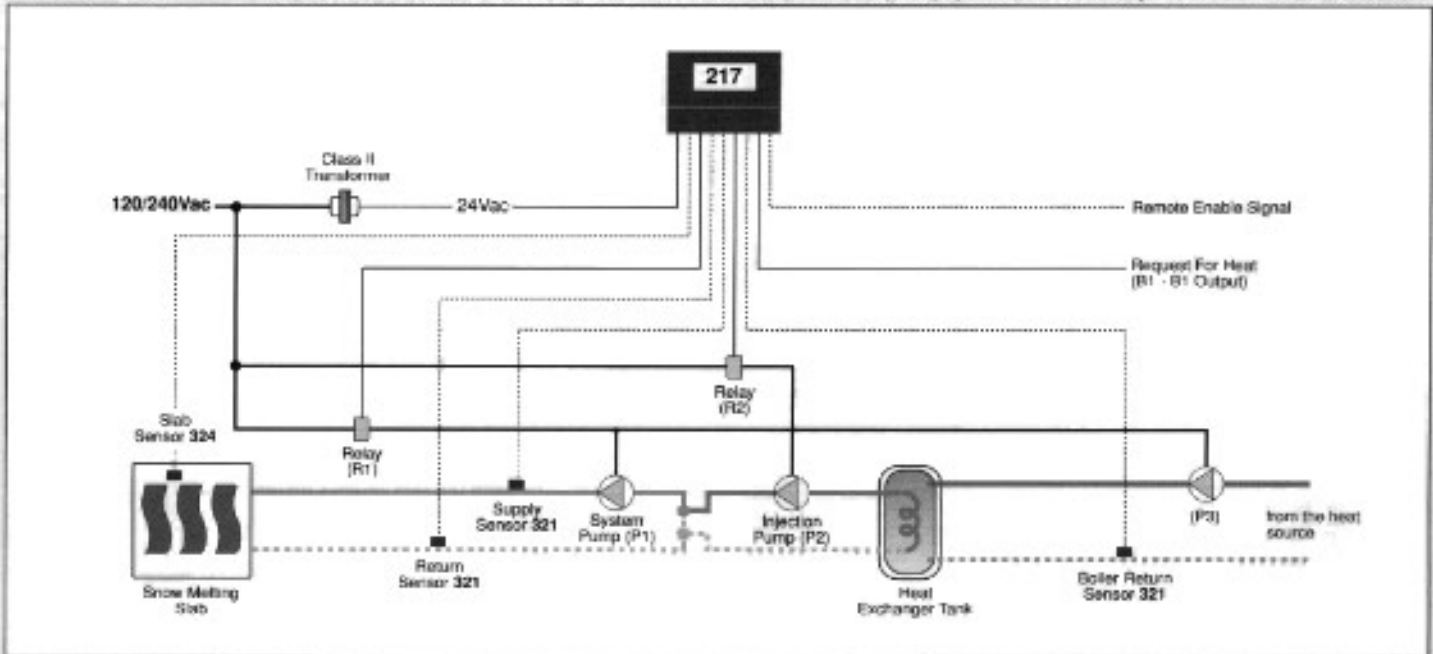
217

Class II Transformer

120/240Vac

24Vac

Remote Enable Signal

Request For Heat (B1 - B1 Output)

Relay (R2)

Slab Sensor 324

Relay (R1)

Supply Sensor 321

System Pump (P1)

Injection Pump (P2)

(P3)

from the heat source

Return Sensor 321

Snow Melting Slab

Heat Exchanger Tank

Boiler Return Sensor 321